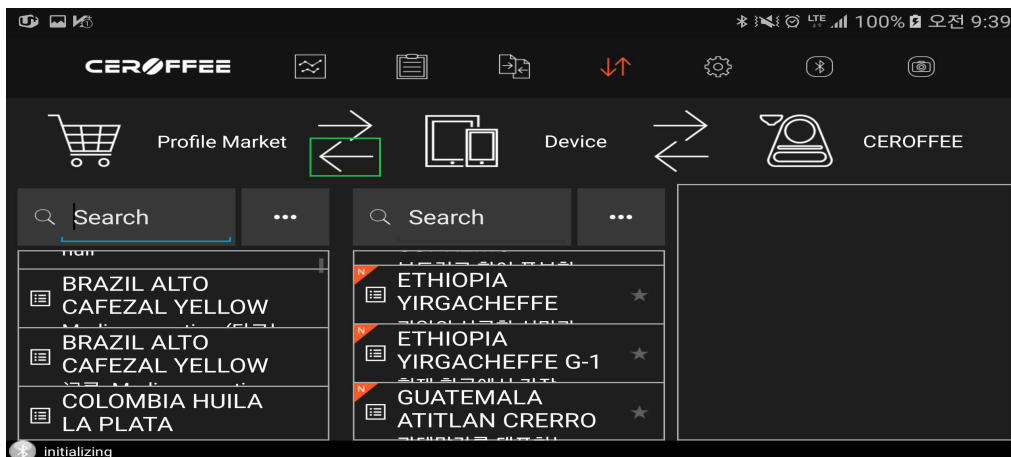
100% 오전 9:39

CEROFFEE

Profile Market

Device

CEROFFEE

Search

•••

Search

•••

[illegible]

BRAZIL ALTO CAFEZAL YELLOW

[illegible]

BRAZIL ALTO CAFEZAL YELLOW

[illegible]

COLOMBIA HUILA LA PLATA

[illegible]

N

ETHIOPIA YIRGACHEFFE

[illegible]

N

ETHIOPIA YIRGACHEFFE G-1

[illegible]

N

GUATEMALA ATITLAN CRERRO

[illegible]

initializing